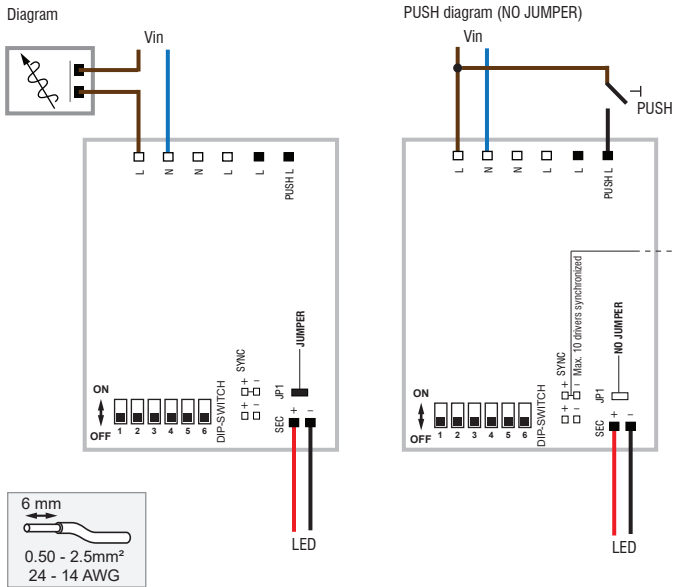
Diagram

Vin

L N N L L PUSH L

JUMPER

SYNC
+ -

JP1

ON
OFF
1 2 3 4 5 6
DIP-SWITCH

SEC + -

LED

6 mm
0.50 - 2.5mm²
24 - 14 AWG

PUSH diagram (NO JUMPER)

Vin

PUSH

L N N L L PUSH L

Max. 10 drivers synchronized

NO JUMPER

SYNC
+ -

JP1

ON
OFF
1 2 3 4 5 6
DIP-SWITCH

SEC + -

LED